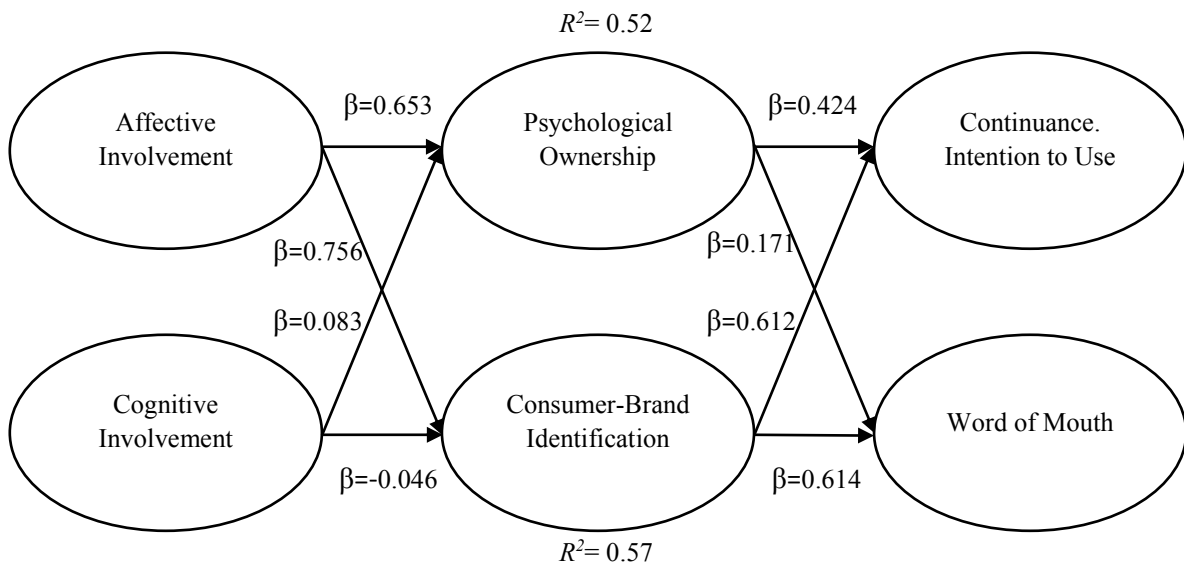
$R^2$= 0.52

Affective Involvement

β=0.653

Psychological Ownership

β=0.424

Continuance. Intention to Use

β=0.756

β=0.171

β=0.083

β=0.612

Cognitive Involvement

Consumer-Brand Identification

Word of Mouth

β=-0.046

β=0.614

$R^2$= 0.57